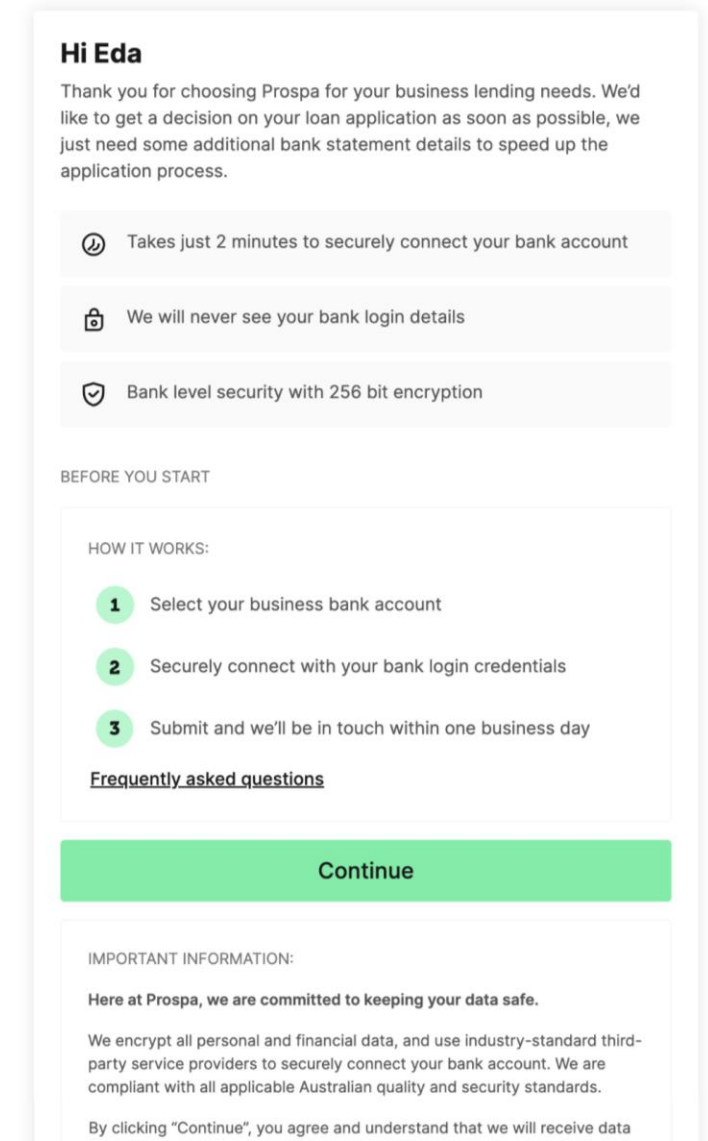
Hi Eda

Thank you for choosing Prospa for your business lending needs. We'd like to get a decision on your loan application as soon as possible, we just need some additional bank statement details to speed up the application process.

Takes just 2 minutes to securely connect your bank account

We will never see your bank login details

Bank level security with 256 bit encryption

BEFORE YOU START

HOW IT WORKS:

1 Select your business bank account

2 Securely connect with your bank login credentials

3 Submit and we'll be in touch within one business day

Frequently asked questions

Continue

IMPORTANT INFORMATION:

Here at Prospa, we are committed to keeping your data safe.

We encrypt all personal and financial data, and use industry-standard third-party service providers to securely connect your bank account. We are compliant with all applicable Australian quality and security standards.

By clicking "Continue", you agree and understand that we will receive data